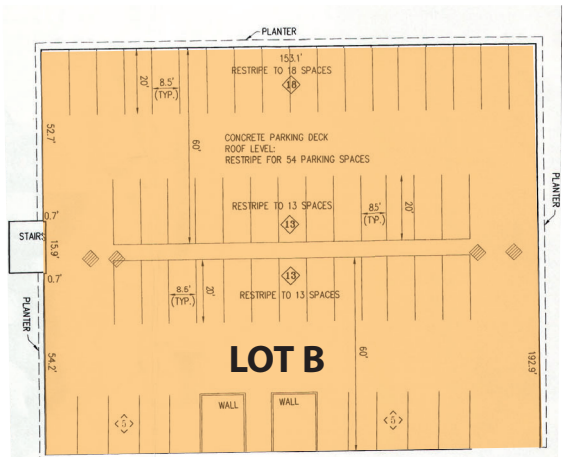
PLANTER
153.1'
RESTRIPE TO 18 SPACES
18
20'
8.5'
(TYP.)
52.7'
60'
CONCRETE PARKING DECK
ROOF LEVEL:
RESTRIPE FOR 54 PARKING SPACES
PLANTER
RESTRIPE TO 13 SPACES
8.5'
(TYP.)
20'
0.7'
13
STAIRS
15.9'
0.7'
13
8.5'
(TYP.)
20'
RESTRIPE TO 13 SPACES
PLANTER
LOT B
60'
54.2'
192.9'
WALL
WALL
5
5